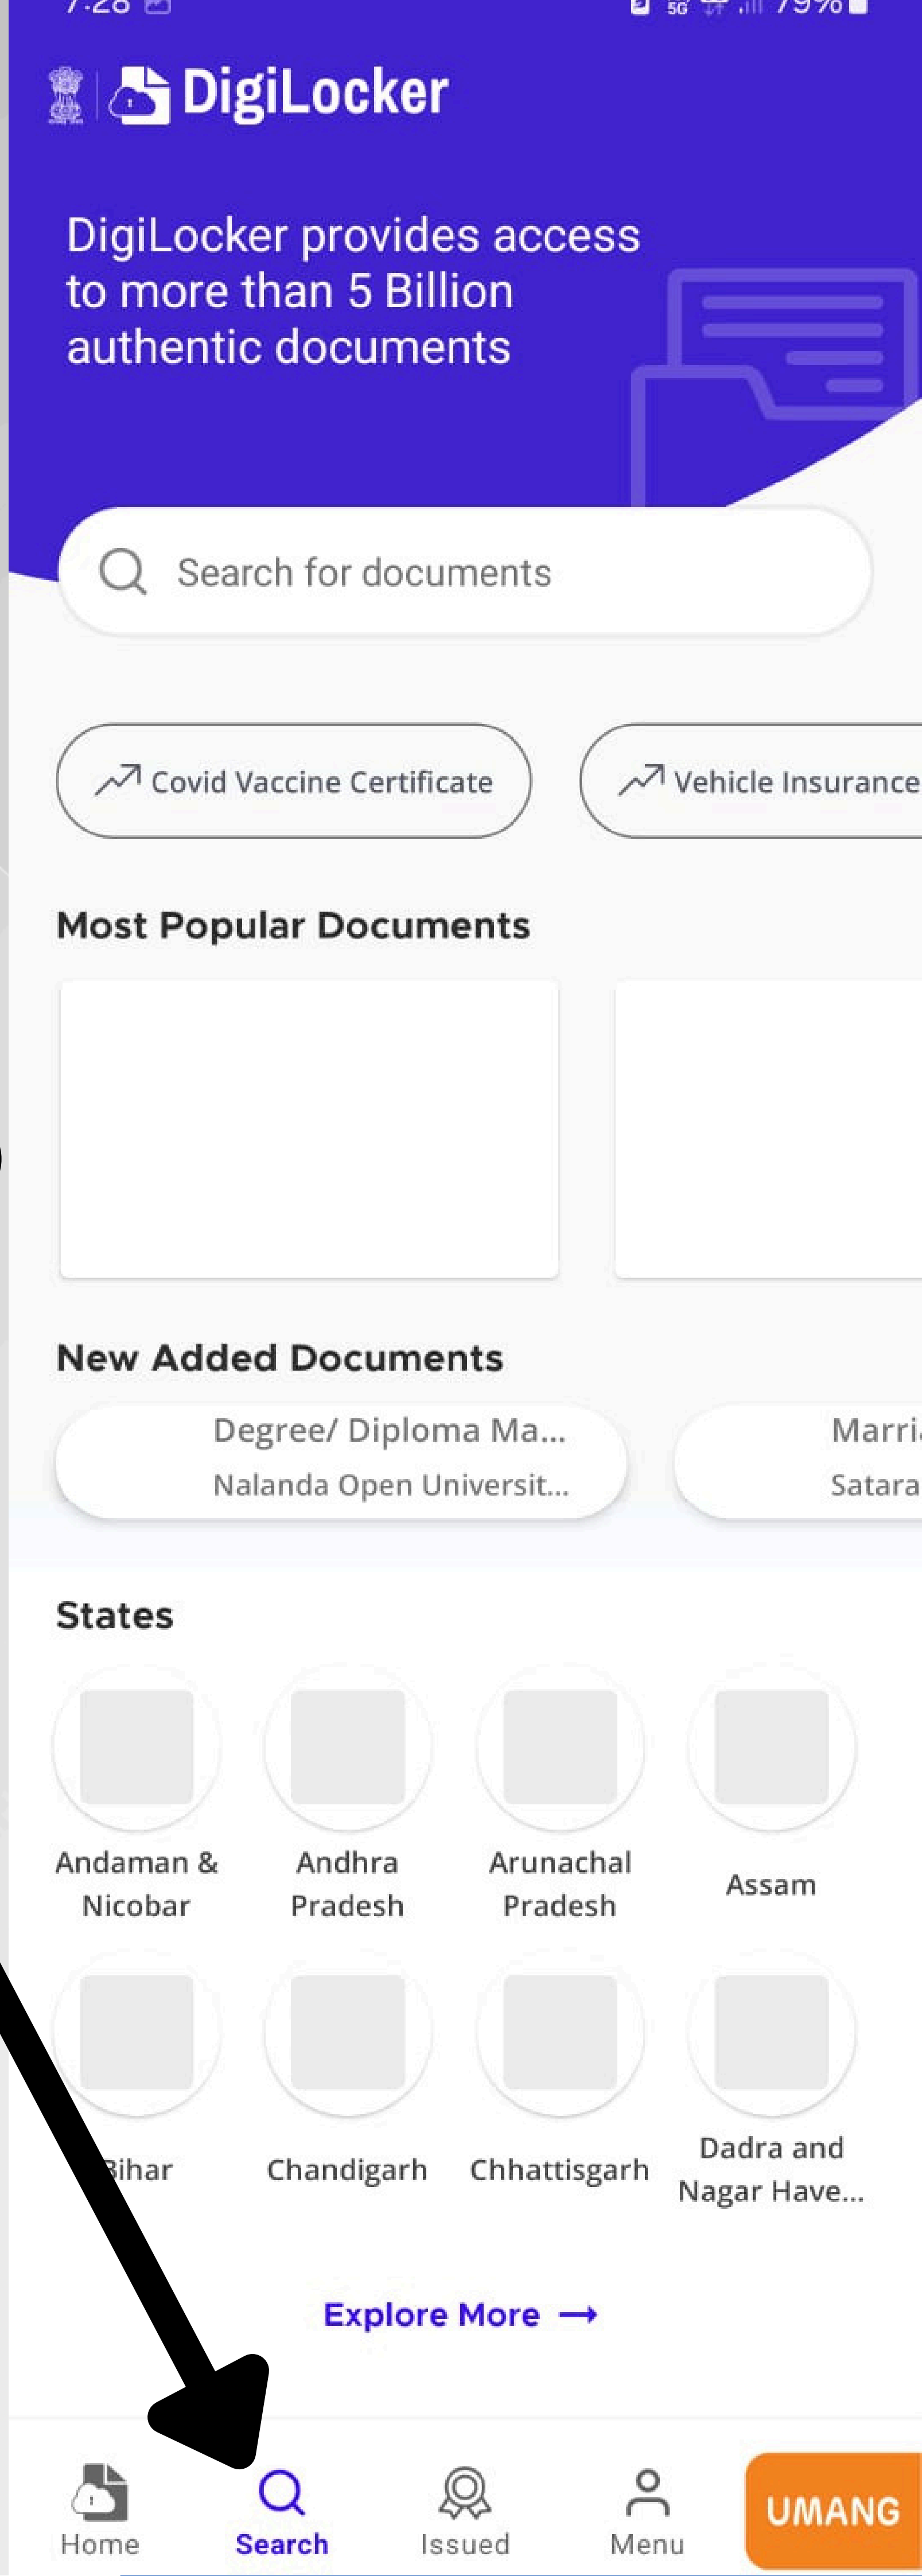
7:28

79%

DigiLocker

DigiLocker provides access to more than 5 Billion authentic documents

Search for documents

Covid Vaccine Certificate

Vehicle Insurance

Most Popular Documents

New Added Documents

Degree/ Diploma Ma...
Nalanda Open Universit...

Marri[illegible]
Satara

States

Andaman & Nicobar

Andhra Pradesh

Arunachal Pradesh

Assam

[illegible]ihar

Chandigarh

Chhattisgarh

Dadra and Nagar Have...

Explore More →

Home

Search

Issued

Menu

UMANG